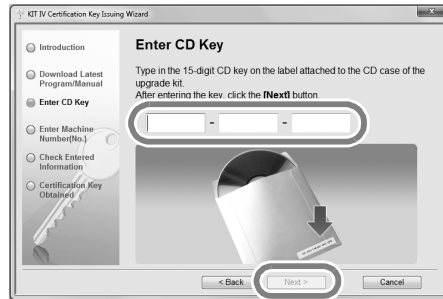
KIT IV Certification Key Issuing Wizard

Introduction

Download Latest Program/Manual

Enter CD Key

Enter Machine Number(No.)

Check Entered Information

Certification Key Obtained

Enter CD Key

Type in the 15-digit CD key on the label attached to the CD case of the upgrade kit.
After entering the key, click the [Next] button.

- -

< Back

Next >

Cancel